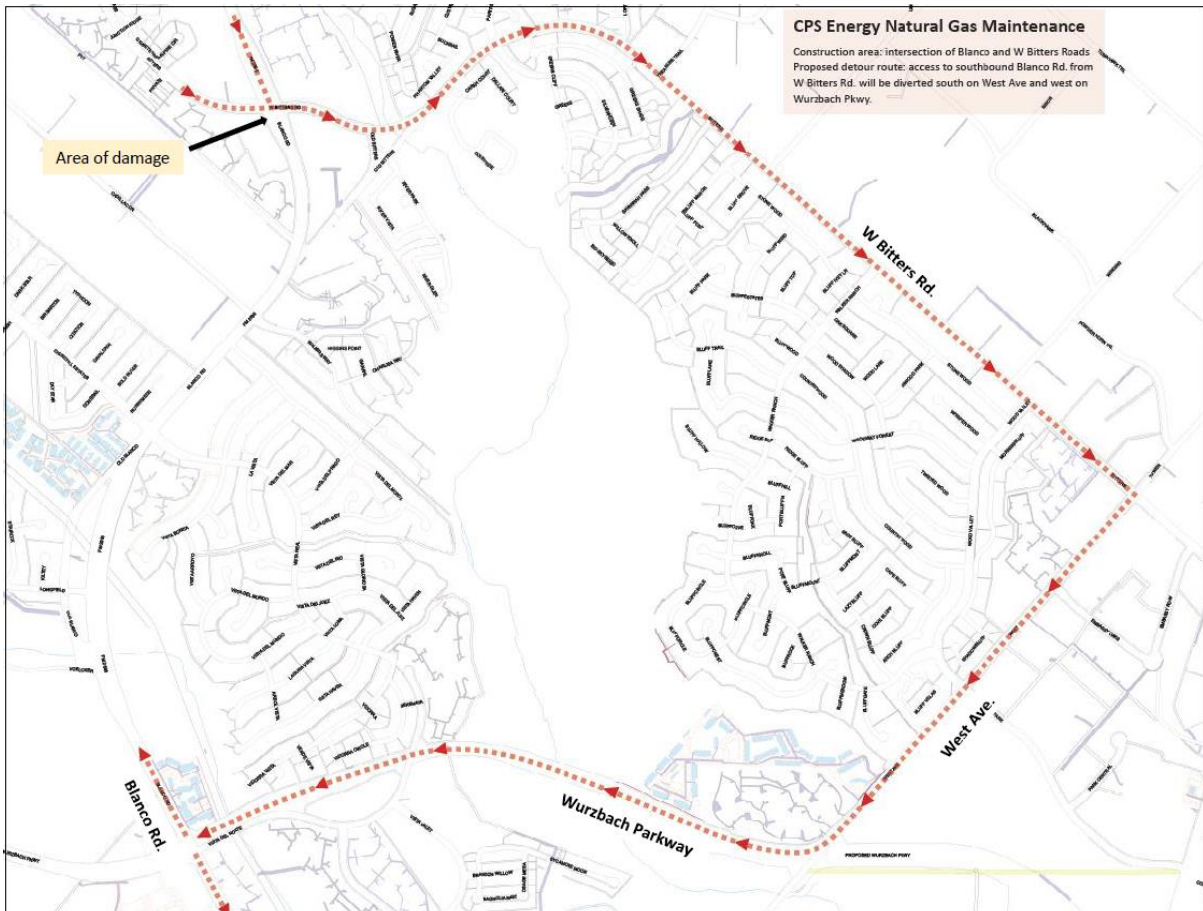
CPS Energy Natural Gas Maintenance

Construction area: intersection of Blanco and W Bitters Roads
Proposed detour route: access to southbound Blanco Rd. from W Bitters Rd. will be diverted south on West Ave and west on Wurzbach Pkwy.

Area of damage

W Bitters Rd.

West Ave.

Wurzbach Parkway

Blanco Rd.